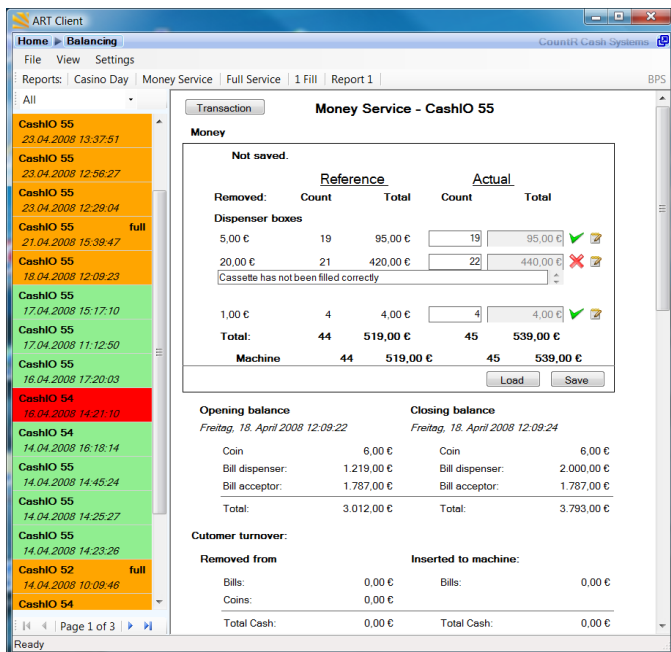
ART Client

Home ▶ Balancing

CountR Cash Systems

File View Settings

Reports: Casino Day | Money Service | Full Service | 1 Fill | Report 1

BPS

All

CashIO 55
23.04.2008 13:37:51

CashIO 55
23.04.2008 12:56:27

CashIO 55
23.04.2008 12:29:04

CashIO 55 full
21.04.2008 15:38:47

CashIO 55
18.04.2008 12:09:23

CashIO 55
17.04.2008 15:17:10

CashIO 55
17.04.2008 11:12:50

CashIO 55
16.04.2008 17:20:03

CashIO 54
16.04.2008 14:21:10

CashIO 54
14.04.2008 16:18:14

CashIO 55
14.04.2008 14:45:24

CashIO 55
14.04.2008 14:25:27

CashIO 55
14.04.2008 14:23:26

CashIO 52 full
14.04.2008 10:09:46

CashIO 54

Page 1 of 3

Transaction

Money Service - CashIO 55

Money

Not saved.

| | Reference | | Actual | |
|---|---|---|---|---|
| Removed: | Count | Total | Count | Total |
| Dispenser boxes | | | | |
| 5,00 € | 19 | 95,00 € | 19 | 95,00 € |
| 20,00 € | 21 | 420,00 € | 22 | 440,00 € |

Cassette has not been filled correctly

| | | | | |
|---|---|---|---|---|
| 1,00 € | 4 | 4,00 € | 4 | 4,00 € |
| Total: | 44 | 519,00 € | 45 | 539,00 € |
| Machine | 44 | 519,00 € | 45 | 539,00 € |

Load Save

Opening balance
Freitag, 18. April 2008 12:09:22

| | |
|---|---|
| Coin | 6,00 € |
| Bill dispenser: | 1.219,00 € |
| Bill acceptor: | 1.787,00 € |
| Total: | 3.012,00 € |

Closing balance
Freitag, 18. April 2008 12:09:24

| | |
|---|---|
| Coin | 6,00 € |
| Bill dispenser: | 2.000,00 € |
| Bill acceptor: | 1.787,00 € |
| Total: | 3.793,00 € |

Cutomer turnover:

Removed from
Bills: 0,00 €
Coins: 0,00 €
Total Cash: 0,00 €

Inserted to machine:
Bills: 0,00 €
Total Cash: 0,00 €

Ready